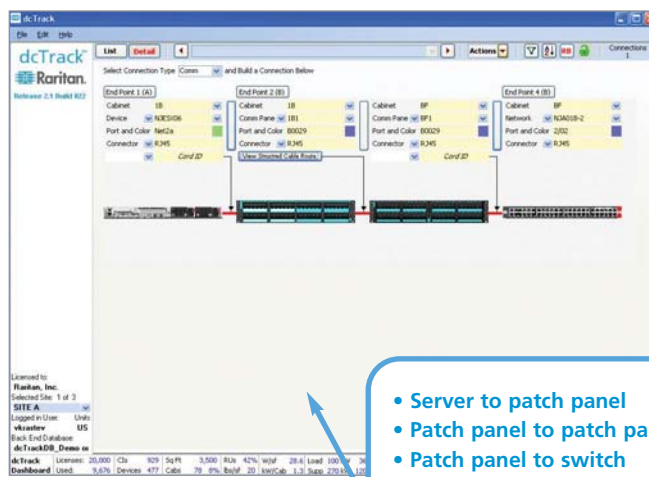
dcTrack
File Edit Help
dcTrack
Raritan.
Release 2.1 Build 822
List Detail
Actions
Connections 1
Select Connection Type Comm and Build a Connection Below
End Point 1 (A)
Cabinet 1B
Device N3ESX06
Port and Color Net2a
Connector RJ45
Cord ID
End Point 2 (B)
Cabinet 1B
Comm Pane 1B1
Port and Color B0029
Connector RJ45
View Shortest Cable Route
End Point 3
Cabinet BF
Comm Pane BF1
Port and Color B0029
Connector RJ45
Cord ID
End Point 4 (B)
Cabinet BF
Network N3A01B-2
Port and Color 2/02
Connector RJ45
Licensed to:
Raritan, Inc.
Selected Site: 1 of 3
SITE A
Logged in User: Units
vkrastev US
Back End Database:
dcTrackDB_Demo
dcTrack Licenses: 20,000 CIs 929 Sq Ft 3,500 RUs 42% W/sf 28.6 Load 100 kW
Dashboard Used: 9,676 Devices 477 Cabs 78 8% lbs/sf 20 kW/Cab 1.3 Supp 270 kW
• Server to patch panel
• Patch panel to patch pa
• Patch panel to switch